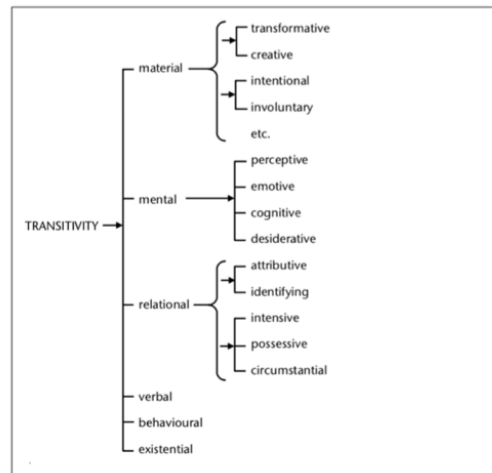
TRANSITIVITY

material
transformative
creative
intentional
involuntary
etc.

mental
perceptive
emotive
cognitive
desiderative

relational
attributive
identifying
intensive
possessive
circumstantial

verbal

behavioural

existential